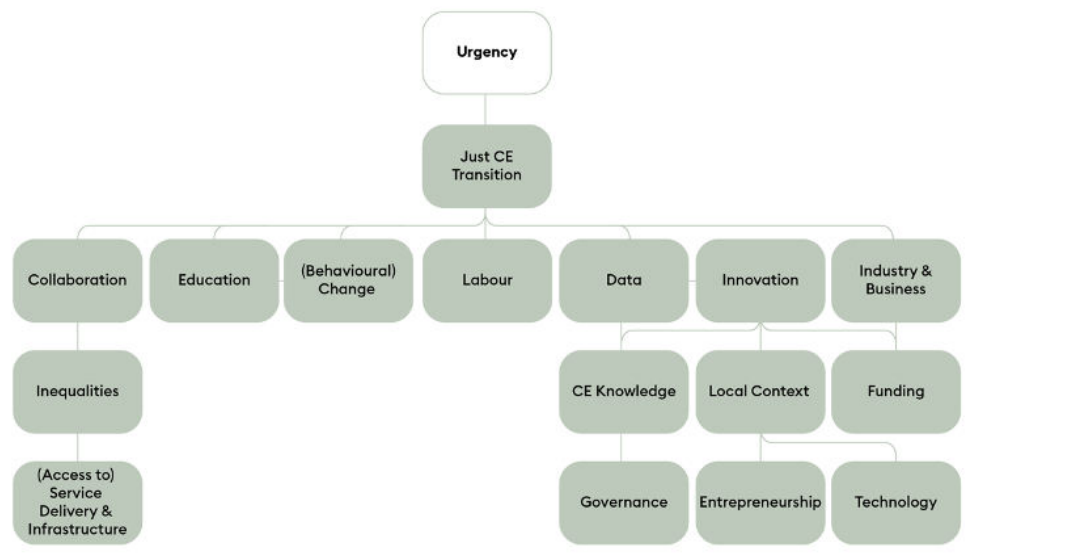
Urgency

Just CE Transition

Collaboration

Education

(Behavioural) Change

Labour

Data

Innovation

Industry & Business

Inequalities

CE Knowledge

Local Context

Funding

(Access to) Service Delivery & Infrastructure

Governance

Entrepreneurship

Technology